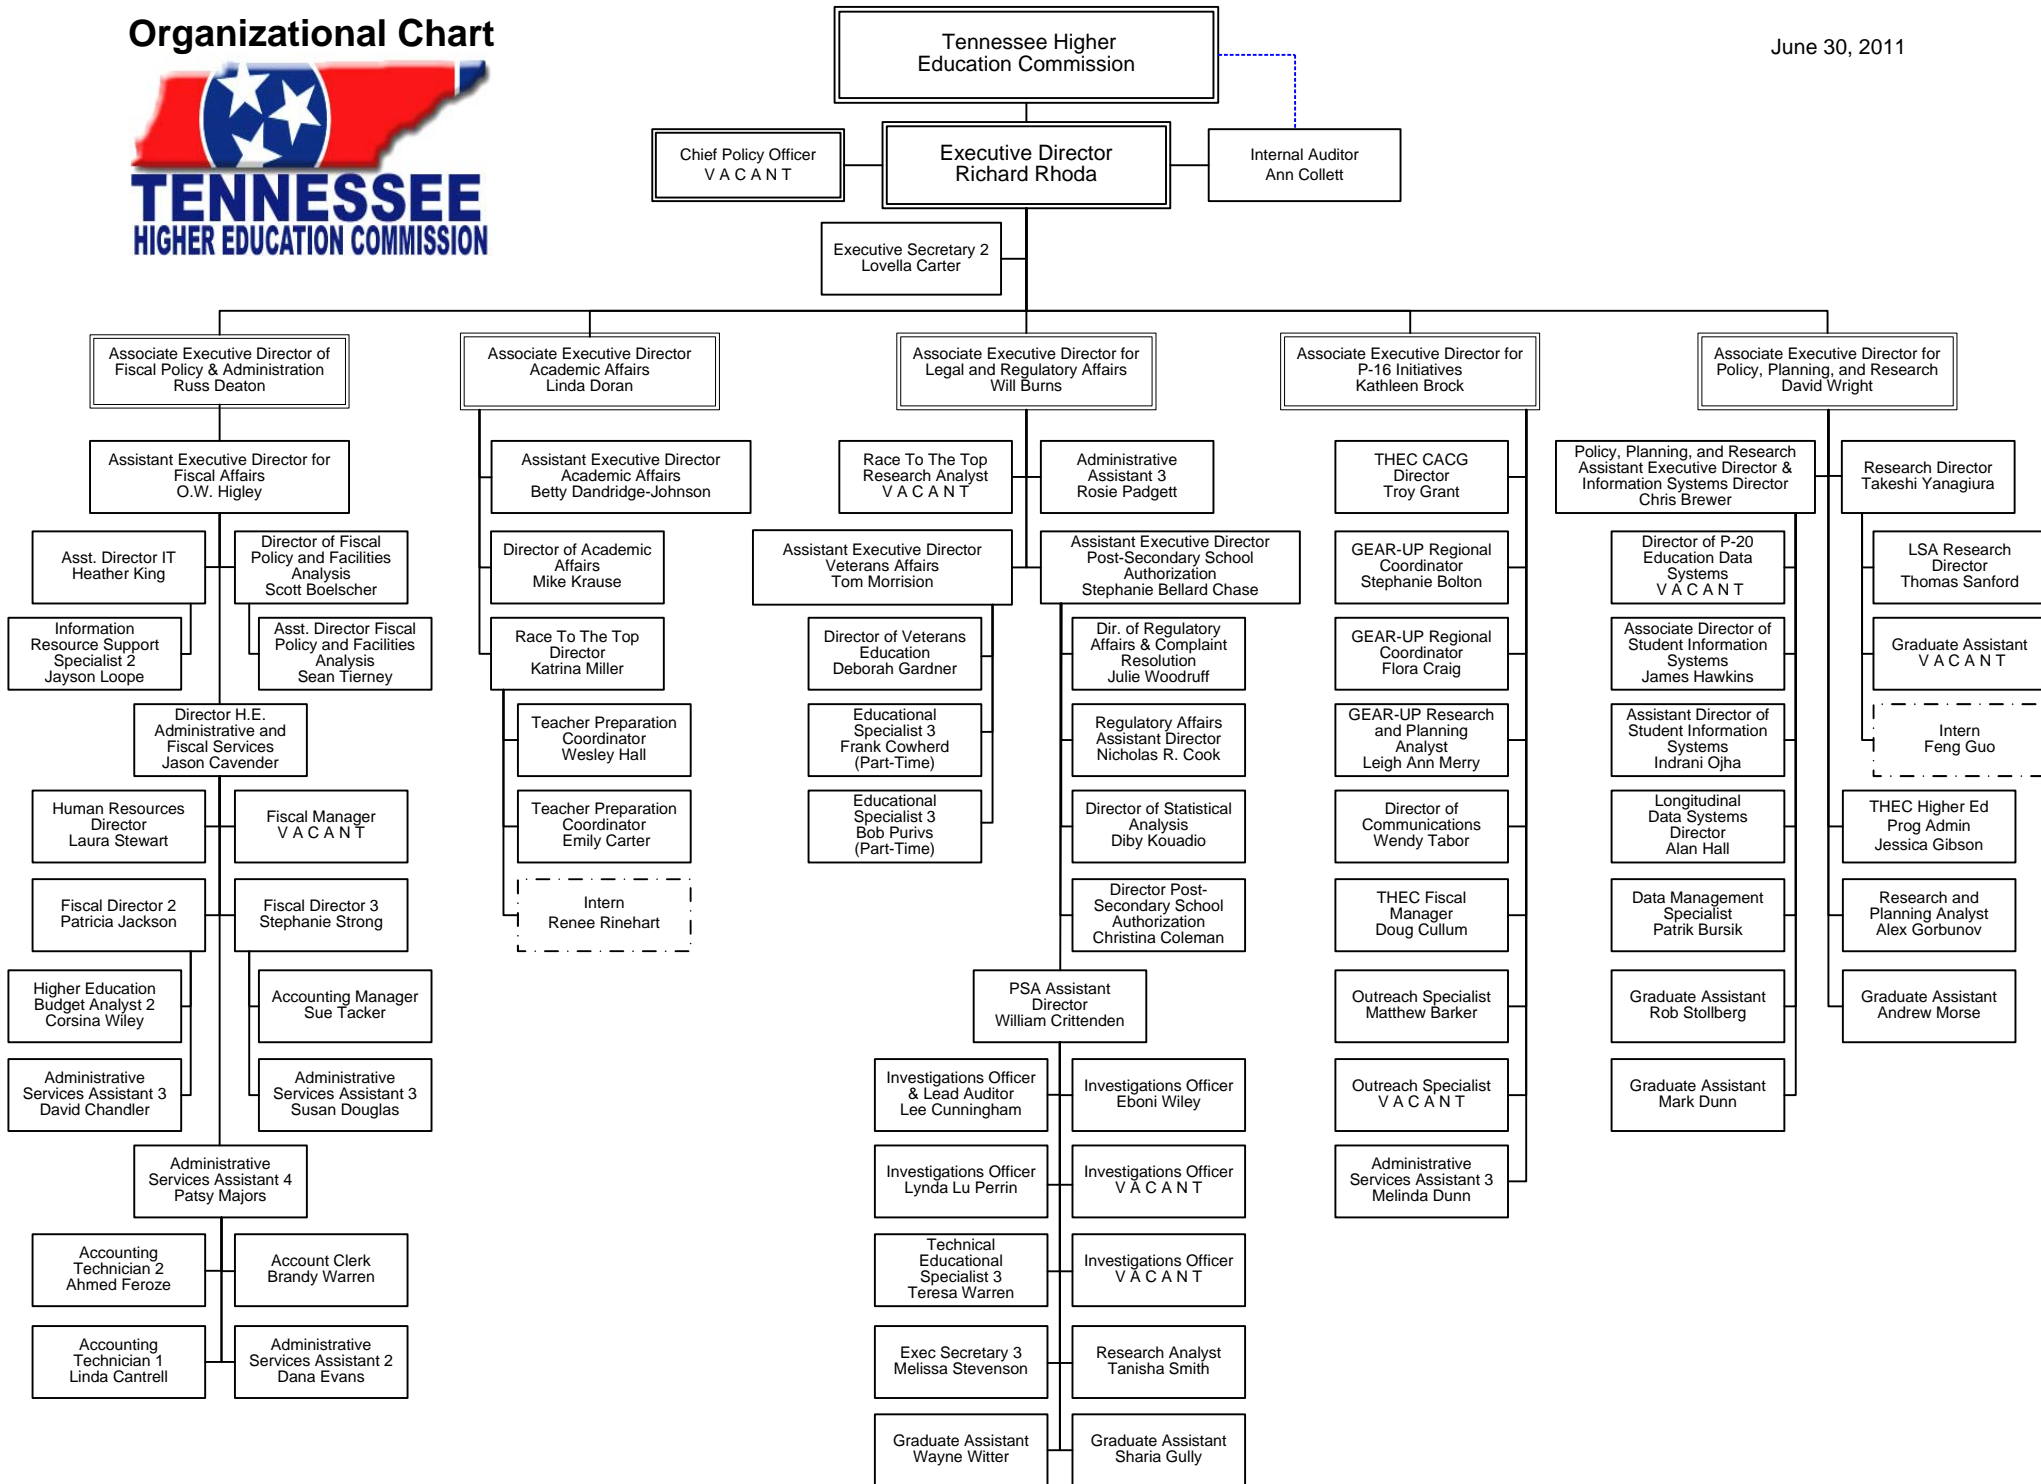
Organizational Chart

TENNESSEE
HIGHER EDUCATION COMMISSION

June 30, 2011

Tennessee Higher Education Commission

Chief Policy Officer
VACANT

Executive Director
Richard Rhoda

Internal Auditor
Ann Collett

Executive Secretary 2
Lovella Carter

Associate Executive Director of Fiscal Policy & Administration
Russ Deaton

Assistant Executive Director for Fiscal Affairs
O.W. Higley

Asst. Director IT
Heather King

Director of Fiscal Policy and Facilities Analysis
Scott Boelscher

Information Resource Support Specialist 2
Jayson Loope

Asst. Director Fiscal Policy and Facilities Analysis
Sean Tierney

Director H.E. Administrative and Fiscal Services
Jason Cavender

Human Resources Director
Laura Stewart

Fiscal Manager
VACANT

Fiscal Director 2
Patricia Jackson

Fiscal Director 3
Stephanie Strong

Higher Education Budget Analyst 2
Corsina Wiley

Accounting Manager
Sue Tacker

Administrative Services Assistant 3
David Chandler

Administrative Services Assistant 3
Susan Douglas

Administrative Services Assistant 4
Patsy Majors

Accounting Technician 2
Ahmed Feroze

Account Clerk
Brandy Warren

Accounting Technician 1
Linda Cantrell

Administrative Services Assistant 2
Dana Evans

Associate Executive Director Academic Affairs
Linda Doran

Assistant Executive Director Academic Affairs
Betty Dandridge-Johnson

Director of Academic Affairs
Mike Krause

Race To The Top Director
Katrina Miller

Teacher Preparation Coordinator
Wesley Hall

Teacher Preparation Coordinator
Emily Carter

Intern
Renee Rinehart

Associate Executive Director for Legal and Regulatory Affairs
Will Burns

Race To The Top Research Analyst
VACANT

Administrative Assistant 3
Rosie Padgett

Assistant Executive Director Veterans Affairs
Tom Morrision

Assistant Executive Director Post-Secondary School Authorization
Stephanie Bellard Chase

Director of Veterans Education
Deborah Gardner

Educational Specialist 3
Frank Cowherd
(Part-Time)

Educational Specialist 3
Bob Purivs
(Part-Time)

Dir. of Regulatory Affairs & Complaint Resolution
Julie Woodruff

Regulatory Affairs Assistant Director
Nicholas R. Cook

Director of Statistical Analysis
Diby Kouadio

Director Post-Secondary School Authorization
Christina Coleman

PSA Assistant Director
William Crittenden

Investigations Officer & Lead Auditor
Lee Cunningham

Investigations Officer
Eboni Wiley

Investigations Officer
Lynda Lu Perrin

Investigations Officer
VACANT

Technical Educational Specialist 3
Teresa Warren

Investigations Officer
VACANT

Exec Secretary 3
Melissa Stevenson

Research Analyst
Tanisha Smith

Graduate Assistant
Wayne Witter

Graduate Assistant
Sharia Gully

Associate Executive Director for P-16 Initiatives
Kathleen Brock

THEC CACG Director
Troy Grant

GEAR-UP Regional Coordinator
Stephanie Bolton

GEAR-UP Regional Coordinator
Flora Craig

GEAR-UP Research and Planning Analyst
Leigh Ann Merry

Director of Communications
Wendy Tabor

THEC Fiscal Manager
Doug Cullum

Outreach Specialist
Matthew Barker

Outreach Specialist
VACANT

Administrative Services Assistant 3
Melinda Dunn

Associate Executive Director for Policy, Planning, and Research
David Wright

Policy, Planning, and Research Assistant Executive Director & Information Systems Director
Chris Brewer

Director of P-20 Education Data Systems
VACANT

Associate Director of Student Information Systems
James Hawkins

Assistant Director of Student Information Systems
Indrani Ojha

Longitudinal Data Systems Director
Alan Hall

Data Management Specialist
Patrik Bursik

Graduate Assistant
Rob Stollberg

Graduate Assistant
Mark Dunn

Research Director
Takeshi Yanagiura

LSA Research Director
Thomas Sanford

Graduate Assistant
VACANT

Intern
Feng Guo

THEC Higher Ed Prog Admin
Jessica Gibson

Research and Planning Analyst
Alex Gorbunov

Graduate Assistant
Andrew Morse